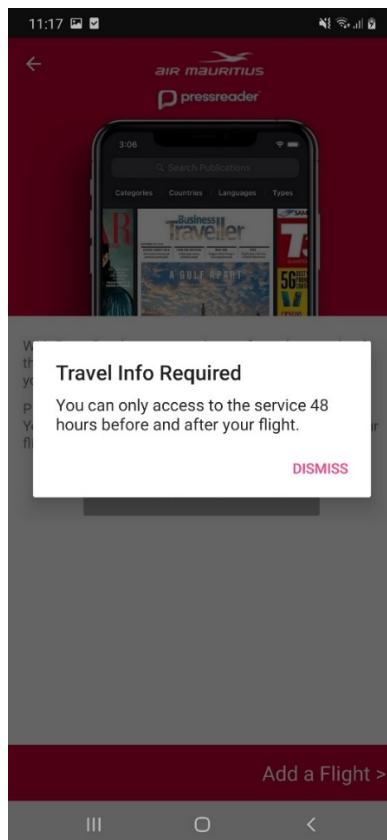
11:17

AIR MAURITIUS

pressreader

3:06

Search Publications

Categories Countries Languages Types

Business Traveller

A GULF APART

T3

56

Travel Info Required

You can only access to the service 48 hours before and after your flight.

DISMISS

Add a Flight >